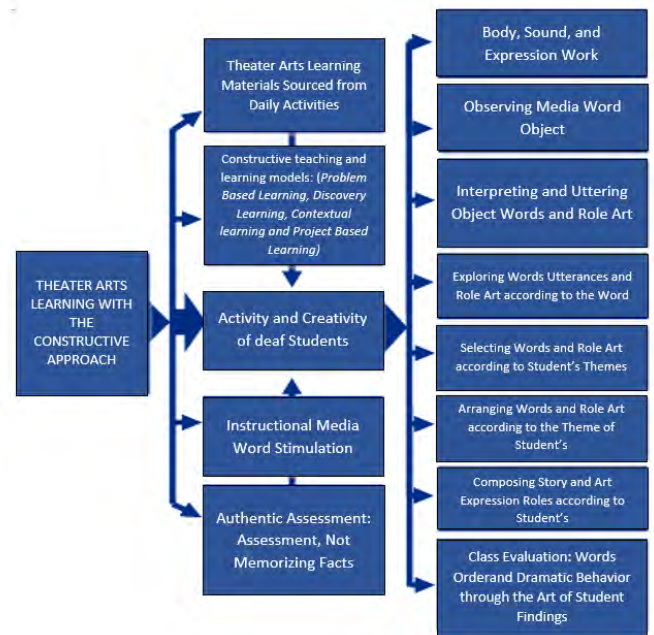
THEATER ARTS LEARNING WITH THE CONSTRUCTIVE APPROACH

Theater Arts Learning Materials Sourced from Daily Activities

Constructive teaching and learning models: (Problem Based Learning, Discovery Learning, Contextual learning and Project Based Learning)

Activity and Creativity of deaf Students

Instructional Media Word Stimulation

Authentic Assessment: Assessment, Not Memorizing Facts

Body, Sound, and Expression Work

Observing Media Word Object

Interpreting and Uttering Object Words and Role Art

Exploring Words Utterances and Role Art according to the Word

Selecting Words and Role Art according to Student's Themes

Arranging Words and Role Art according to the Theme of Student's

Composing Story and Art Expression Roles according to Student's

Class Evaluation: Words Orderand Dramatic Behavior through the Art of Student Findings